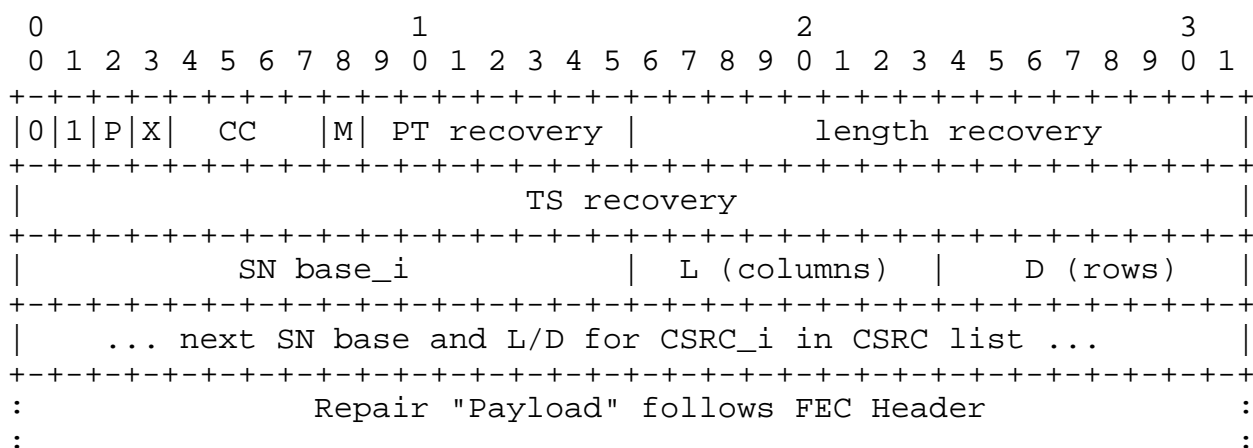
0                   1                   2                   3
0 1 2 3 4 5 6 7 8 9 0 1 2 3 4 5 6 7 8 9 0 1 2 3 4 5 6 7 8 9 0 1
+-+-+-+-+-+-+-+-+-+-+-+-+-+-+-+-+-+-+-+-+-+-+-+-+-+-+-+-+-+-+-+-+
|0|1|P|X|  CC   |M| PT recovery |        length recovery        |
+-+-+-+-+-+-+-+-+-+-+-+-+-+-+-+-+-+-+-+-+-+-+-+-+-+-+-+-+-+-+-+-+
|                          TS recovery                          |
+-+-+-+-+-+-+-+-+-+-+-+-+-+-+-+-+-+-+-+-+-+-+-+-+-+-+-+-+-+-+-+-+
|           SN base_i           |  L (columns)  |    D (rows)   |
+-+-+-+-+-+-+-+-+-+-+-+-+-+-+-+-+-+-+-+-+-+-+-+-+-+-+-+-+-+-+-+-+
|    ... next SN base and L/D for CSRC_i in CSRC list ...       |
+-+-+-+-+-+-+-+-+-+-+-+-+-+-+-+-+-+-+-+-+-+-+-+-+-+-+-+-+-+-+-+-+
:               Repair "Payload" follows FEC Header             :
:                                                               :